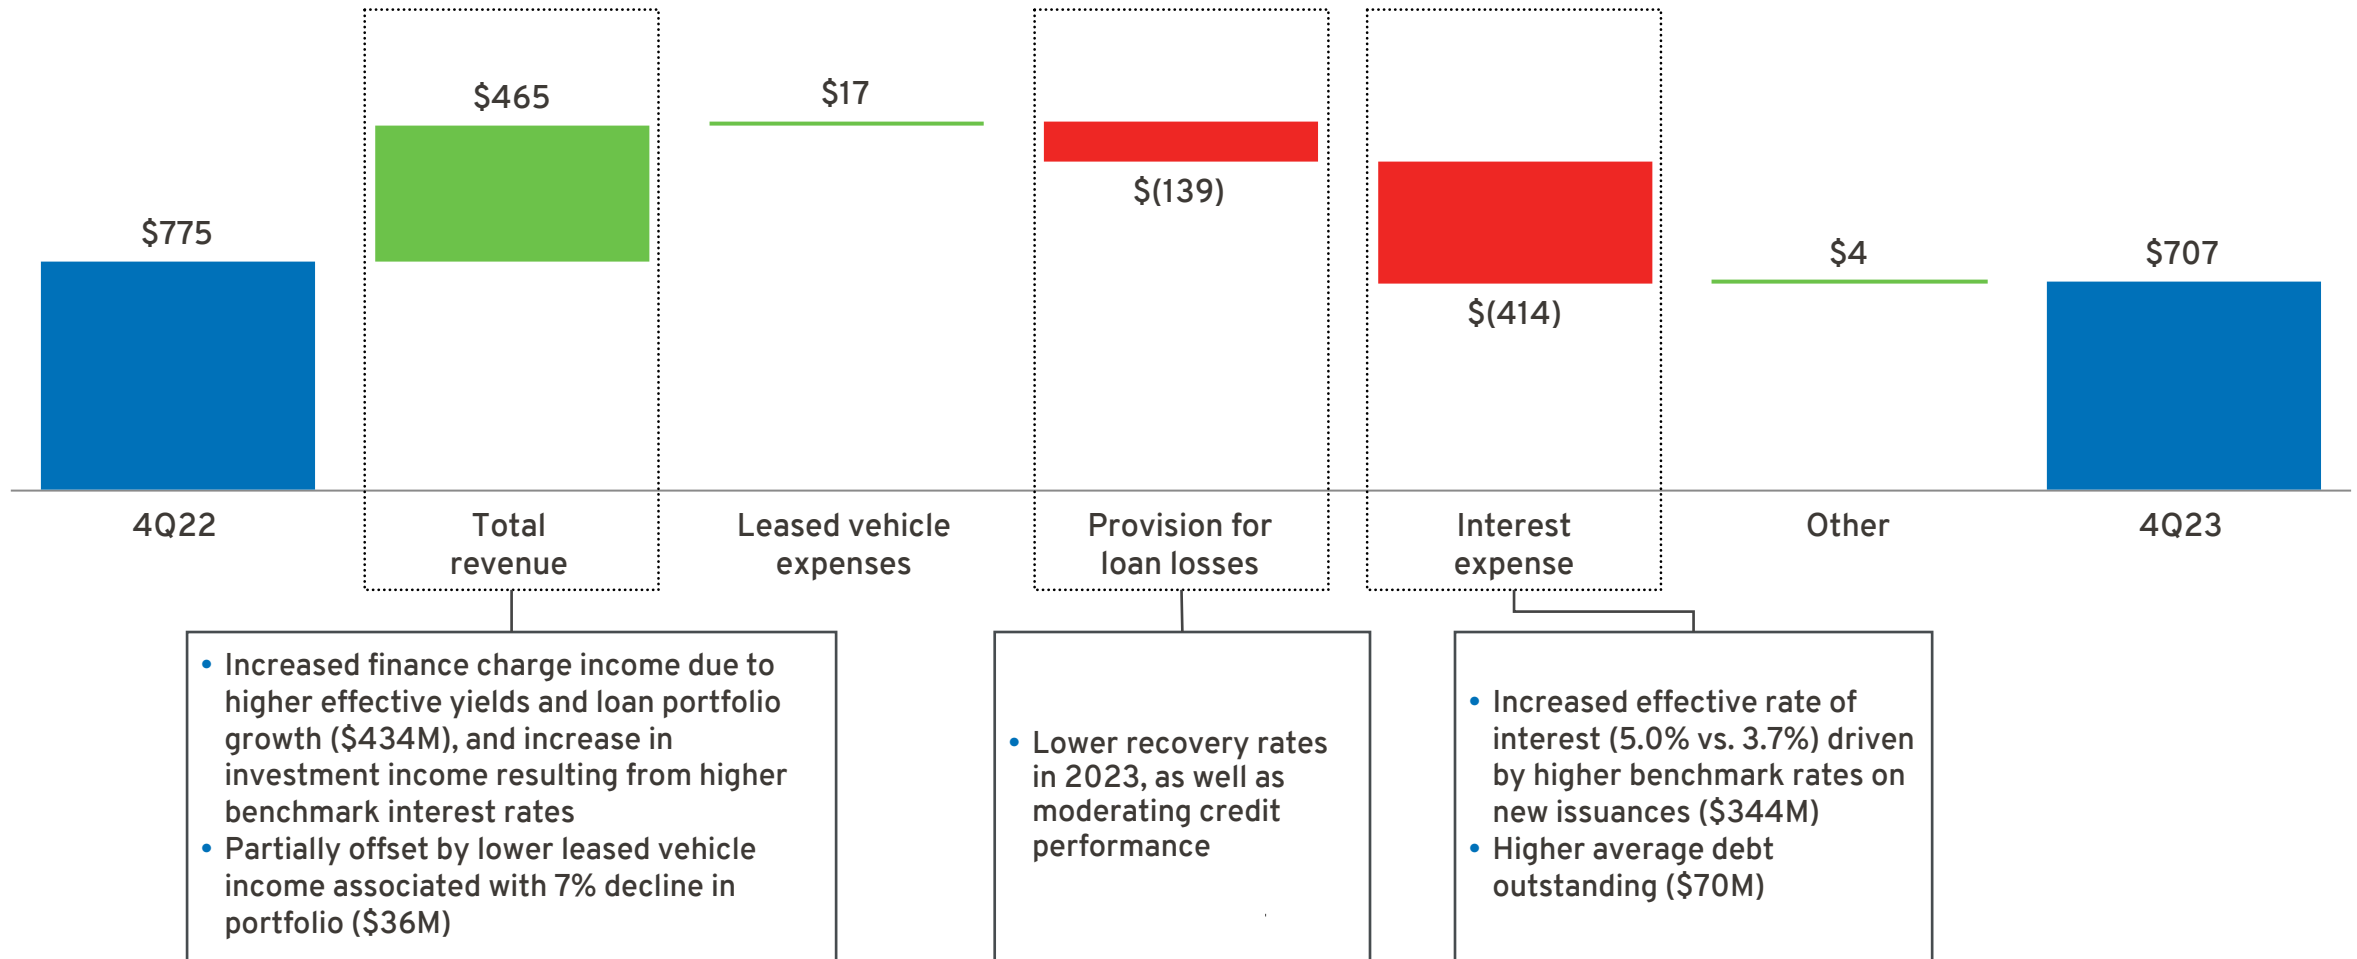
$775
$465
$17
$(139)
$(414)
$4
$707

4Q22
Total revenue
Leased vehicle expenses
Provision for loan losses
Interest expense
Other
4Q23

• Increased finance charge income due to higher effective yields and loan portfolio growth ($434M), and increase in investment income resulting from higher benchmark interest rates
• Partially offset by lower leased vehicle income associated with 7% decline in portfolio ($36M)

• Lower recovery rates in 2023, as well as moderating credit performance

• Increased effective rate of interest (5.0% vs. 3.7%) driven by higher benchmark rates on new issuances ($344M)
• Higher average debt outstanding ($70M)